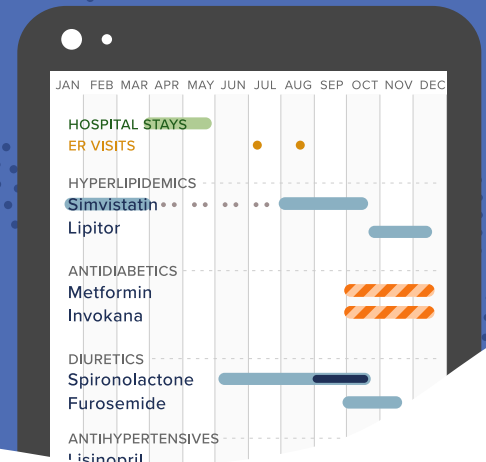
JAN FEB MAR APR MAY JUN JUL AUG SEP OCT NOV DEC

HOSPITAL STAYS
ER VISITS

HYPERLIPIDEMICS
Simvistatin
Lipitor

ANTIDIABETICS
Metformin
Invokana

DIURETICS
Spironolactone
Furosemide

ANTIHYPERTENSIVES
Lisinopril